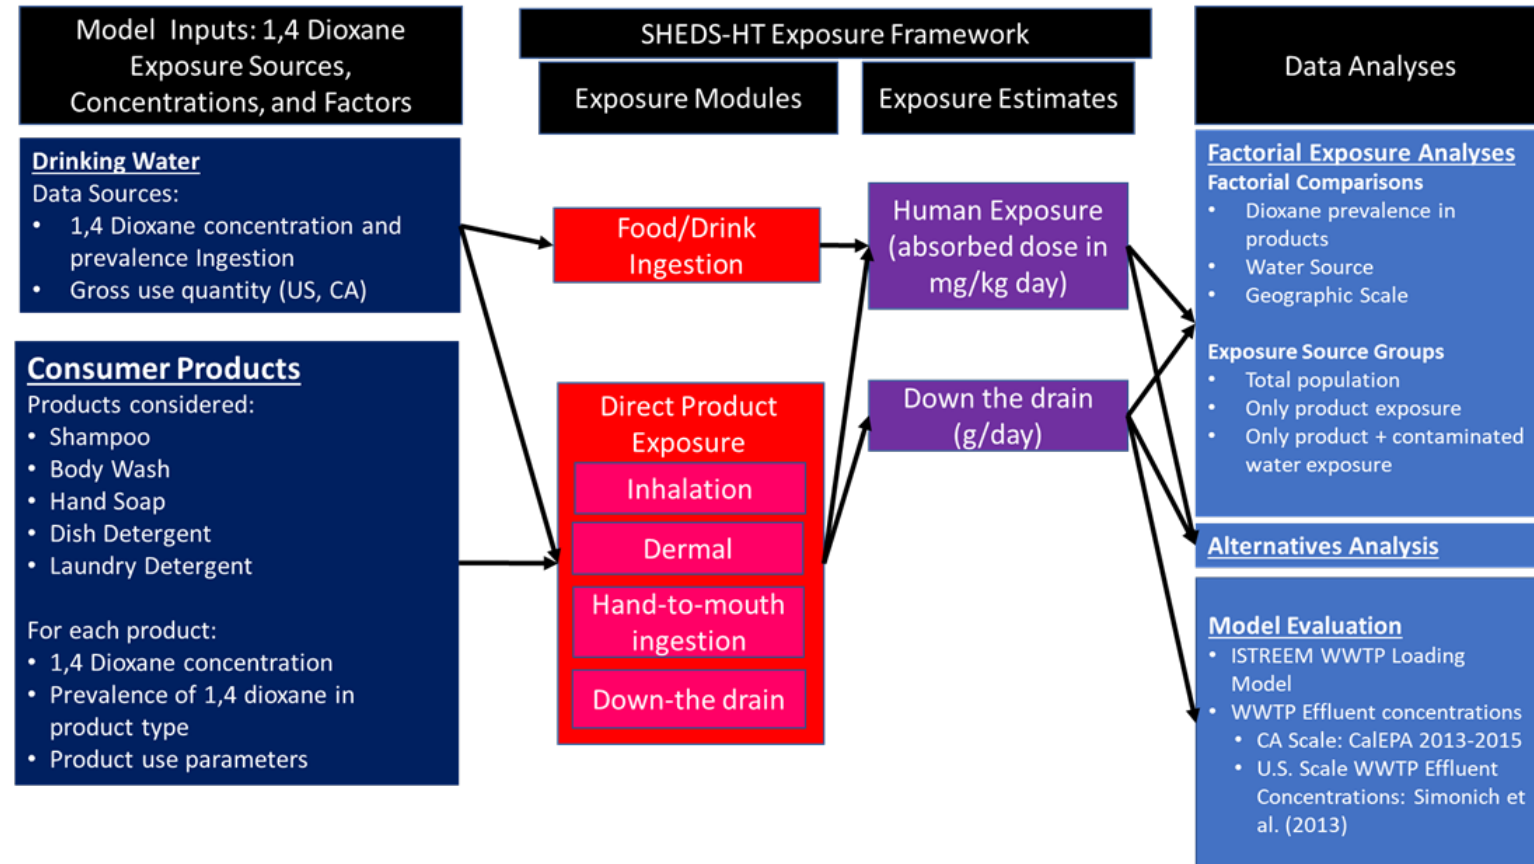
Model Inputs: 1,4 Dioxane Exposure Sources, Concentrations, and Factors

Drinking Water
Data Sources:
• 1,4 Dioxane concentration and prevalence Ingestion
• Gross use quantity (US, CA)

Consumer Products
Products considered:
• Shampoo
• Body Wash
• Hand Soap
• Dish Detergent
• Laundry Detergent

For each product:
• 1,4 Dioxane concentration
• Prevalence of 1,4 dioxane in product type
• Product use parameters

SHEDS-HT Exposure Framework

Exposure Modules

Exposure Estimates

Food/Drink Ingestion

Direct Product Exposure

Inhalation

Dermal

Hand-to-mouth ingestion

Down-the drain

Human Exposure (absorbed dose in mg/kg day)

Down the drain (g/day)

Data Analyses

Factorial Exposure Analyses
Factorial Comparisons
• Dioxane prevalence in products
• Water Source
• Geographic Scale

Exposure Source Groups
• Total population
• Only product exposure
• Only product + contaminated water exposure

Alternatives Analysis

Model Evaluation
• ISTREEM WWTP Loading Model
• WWTP Effluent concentrations
• CA Scale: CalEPA 2013-2015
• U.S. Scale WWTP Effluent Concentrations: Simonich et al. (2013)